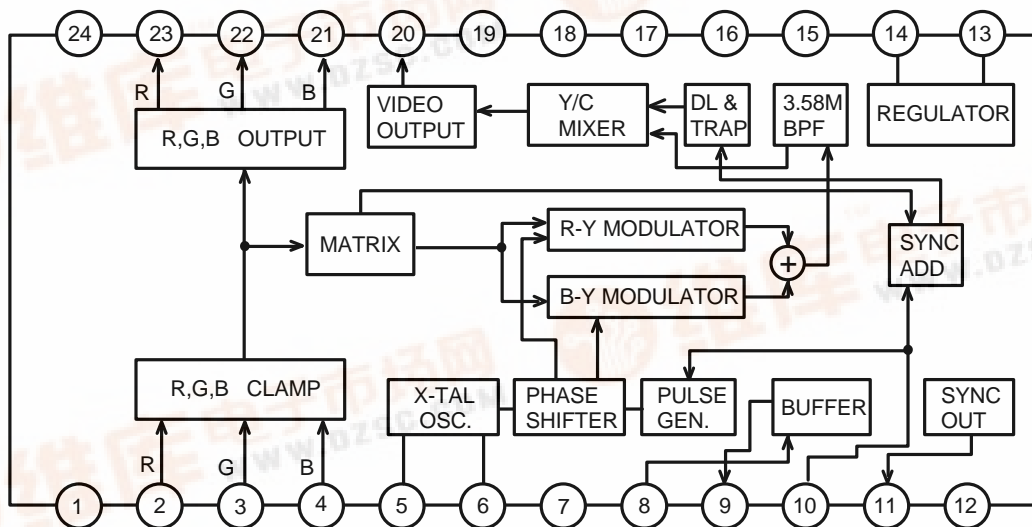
24 23 22 21 20 19 18 17 16 15 14 13

R G B

R,G,B OUTPUT

VIDEO OUTPUT

Y/C MIXER

DL & TRAP

3.58M BPF

REGULATOR

MATRIX

R-Y MODULATOR

B-Y MODULATOR

+

SYNC ADD

R,G,B CLAMP

X-TAL OSC.

PHASE SHIFTER

PULSE GEN.

BUFFER

SYNC OUT

R G B

1 2 3 4 5 6 7 8 9 10 11 12